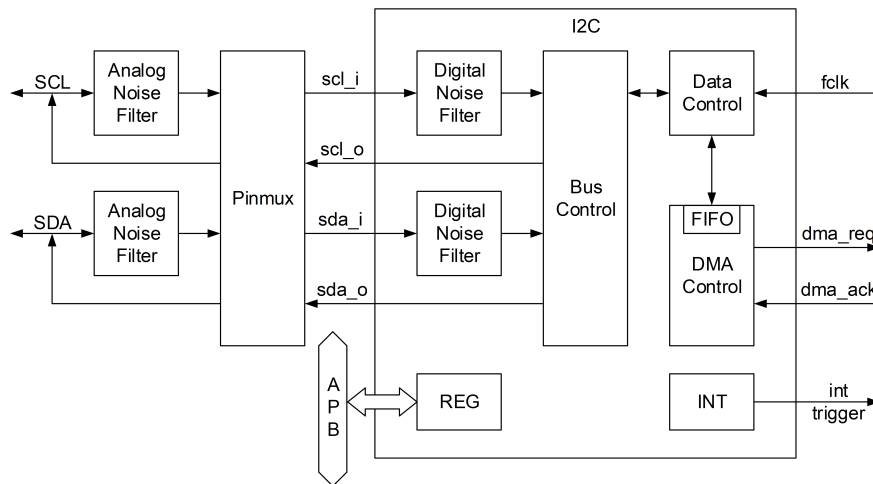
I2C

SCL

Analog Noise Filter

Pinmux

scl_i

Digital Noise Filter

Bus Control

Data Control

fclk

scl_o

SDA

Analog Noise Filter

sda_i

Digital Noise Filter

FIFO

DMA Control

dma_req

dma_ack

sda_o

A P B

REG

INT

int trigger